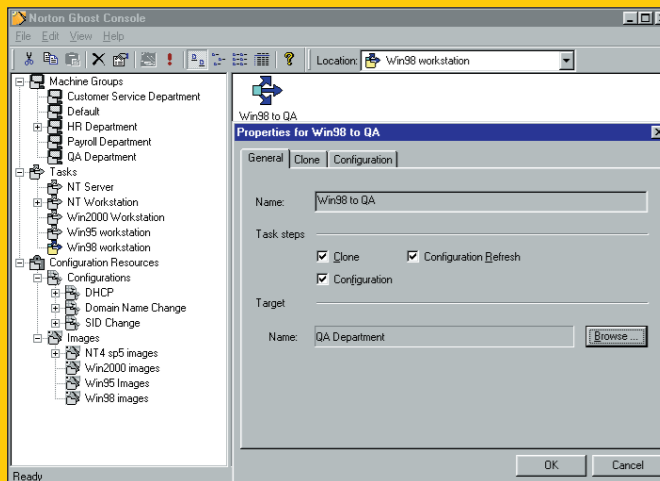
Norton Ghost Console

File Edit View Help

Location: Win98 workstation

Machine Groups
Customer Service Department
Default
HR Department
Payroll Department
QA Department
Tasks
NT Server
NT Workstation
Win2000 Workstation
Win95 workstation
Win98 workstation
Configuration Resources
Configurations
DHCP
Domain Name Change
SID Change
Images
NT4 sp5 images
Win2000 images
Win95 Images
Win98 images

Win98 to QA

Properties for Win98 to QA

General | Clone | Configuration

Name: Win98 to QA

Task steps

Clone
Configuration Refresh
Configuration

Target

Name: QA Department
Browse ...

OK
Cancel

Ready